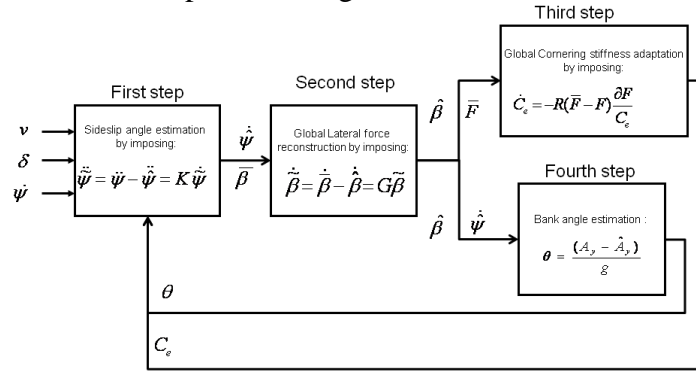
Third step

Global Cornering stiffness adaptation by imposing:

$\dot{C}_e = -R(\overline{F} - F)\frac{\partial F}{C_e}$

First step

Sideslip angle estimation by imposing:

$\ddot{\tilde{\psi}} = \ddot{\psi} - \ddot{\hat{\psi}} = K\dot{\tilde{\psi}}$

$v$

$\delta$

$\dot{\psi}$

$\dot{\hat{\psi}}$

$\overline{\beta}$

Second step

Global Lateral force reconstruction by imposing:

$\dot{\tilde{\beta}} = \dot{\overline{\beta}} - \dot{\hat{\beta}} = G\tilde{\beta}$

$\hat{\beta}$

$\overline{F}$

Fourth step

$\hat{\beta}$

$\dot{\hat{\psi}}$

Bank angle estimation :

$\theta = \frac{(A_y - \hat{A}_y)}{g}$

$\theta$

$C_e$